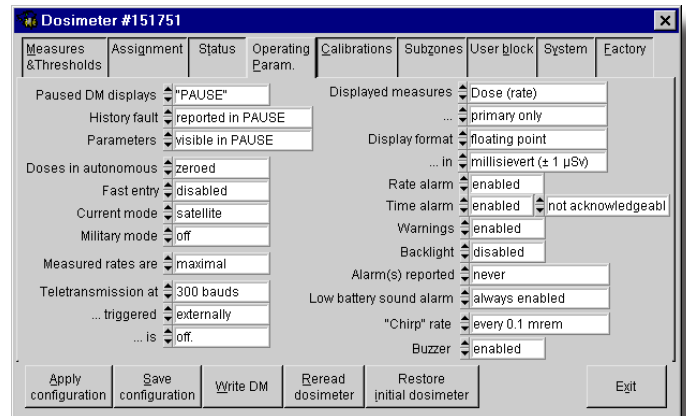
Dosimeter #151751

Measures &Thresholds | Assignment | Status | Operating Param. | Calibrations | Subzones | User block | System | Factory

Paused DM displays "PAUSE"
History fault reported in PAUSE
Parameters visible in PAUSE

Doses in autonomous zeroed
Fast entry disabled
Current mode satellite
Military mode off

Measured rates are maximal

Teletransmission at 300 bauds
... triggered externally
... is off.

Displayed measures Dose (rate)
... primary only
Display format floating point
... in millisievert (± 1 µSv)
Rate alarm enabled
Time alarm enabled not acknowledgeabl
Warnings enabled
Backlight disabled
Alarm(s) reported never
Low battery sound alarm always enabled
"Chirp" rate every 0.1 mrem
Buzzer enabled

Apply configuration | Save configuration | Write DM | Reread dosimeter | Restore initial dosimeter | Exit